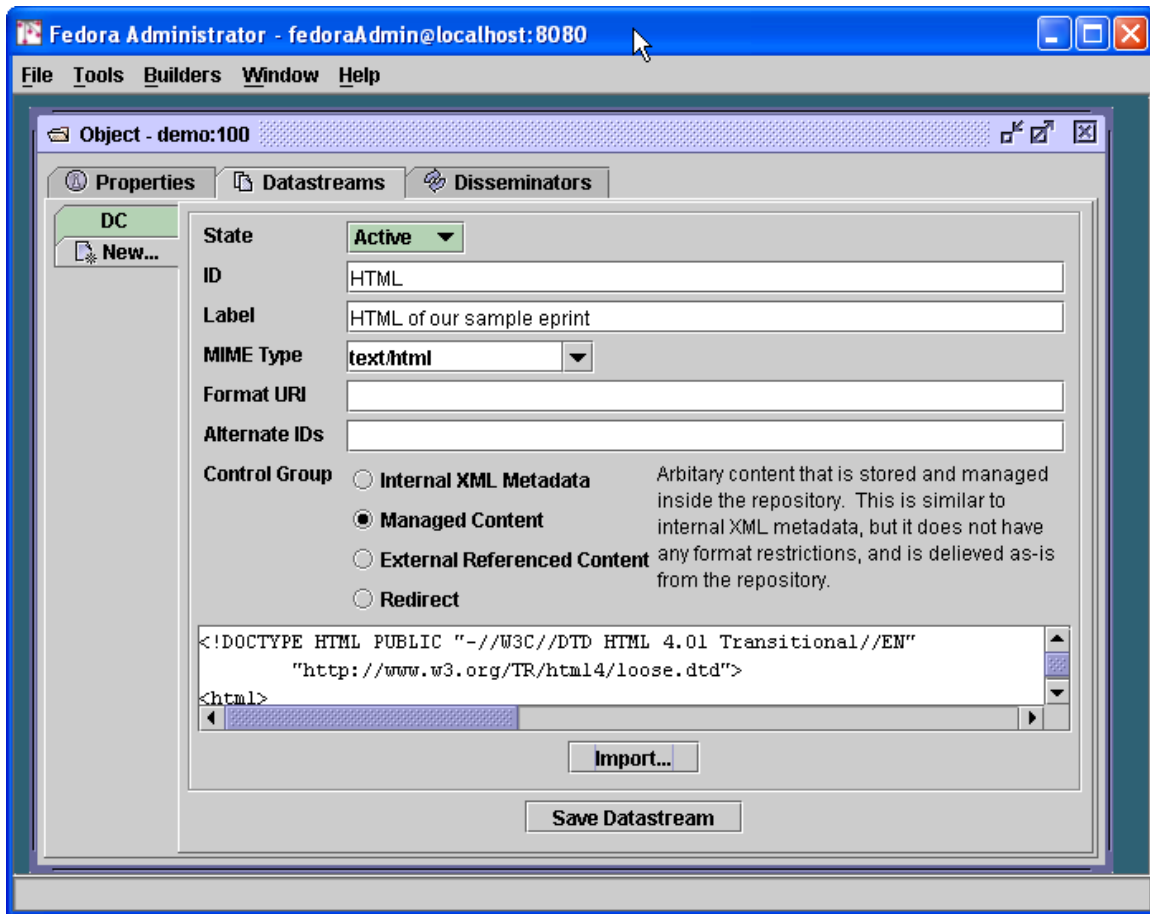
Fedora Administrator - fedoraAdmin@localhost:8080

File Tools Builders Window Help

Object - demo:100

Properties Datastreams Disseminators

DC
New...

State Active
ID HTML
Label HTML of our sample eprint
MIME Type text/html
Format URI
Alternate IDs
Control Group
Internal XML Metadata
Managed Content
External Referenced Content
Redirect

Arbitary content that is stored and managed inside the repository. This is similar to internal XML metadata, but it does not have any format restrictions, and is delieved as-is from the repository.

<!DOCTYPE HTML PUBLIC "-//W3C//DTD HTML 4.01 Transitional//EN"
"http://www.w3.org/TR/html4/loose.dtd">
<html>

Import...

Save Datastream